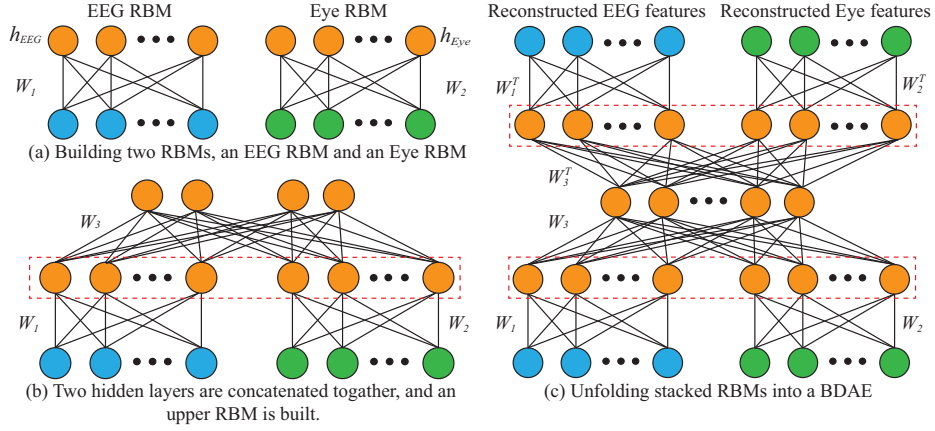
EEG RBM

Eye RBM

$h_{EEG}$

$h_{Eye}$

$W_1$

$W_2$

(a) Building two RBMs, an EEG RBM and an Eye RBM

$W_3$

$W_1$

$W_2$

(b) Two hidden layers are concatenated togather, and an upper RBM is built.

Reconstructed EEG features

Reconstructed Eye features

$W_1^T$

$W_2^T$

$W_3^T$

$W_3$

$W_1$

$W_2$

(c) Unfolding stacked RBMs into a BDAE